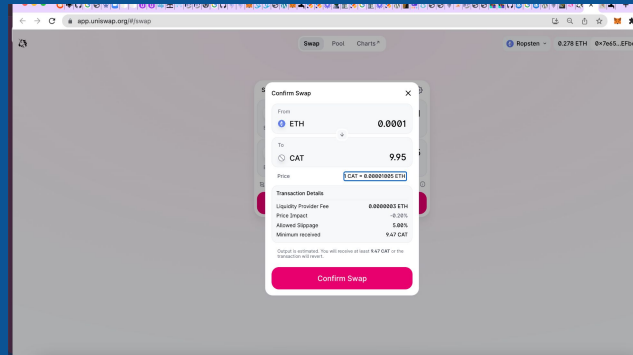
app.uniswap.org/#/swap

Swap Pool Charts ↗

Ropsten 0.278 ETH 0×7e65...EFb

Confirm Swap

From
ETH 0.0001

To
CAT 9.95

Price 1 CAT = 0.00001005 ETH

Transaction Details

Liquidity Provider Fee 0.0000003 ETH
Price Impact -0.26%
Allowed Slippage 5.00%
Minimum received 9.47 CAT

Output is estimated. You will receive at least 9.47 CAT or the transaction will revert.

Confirm Swap